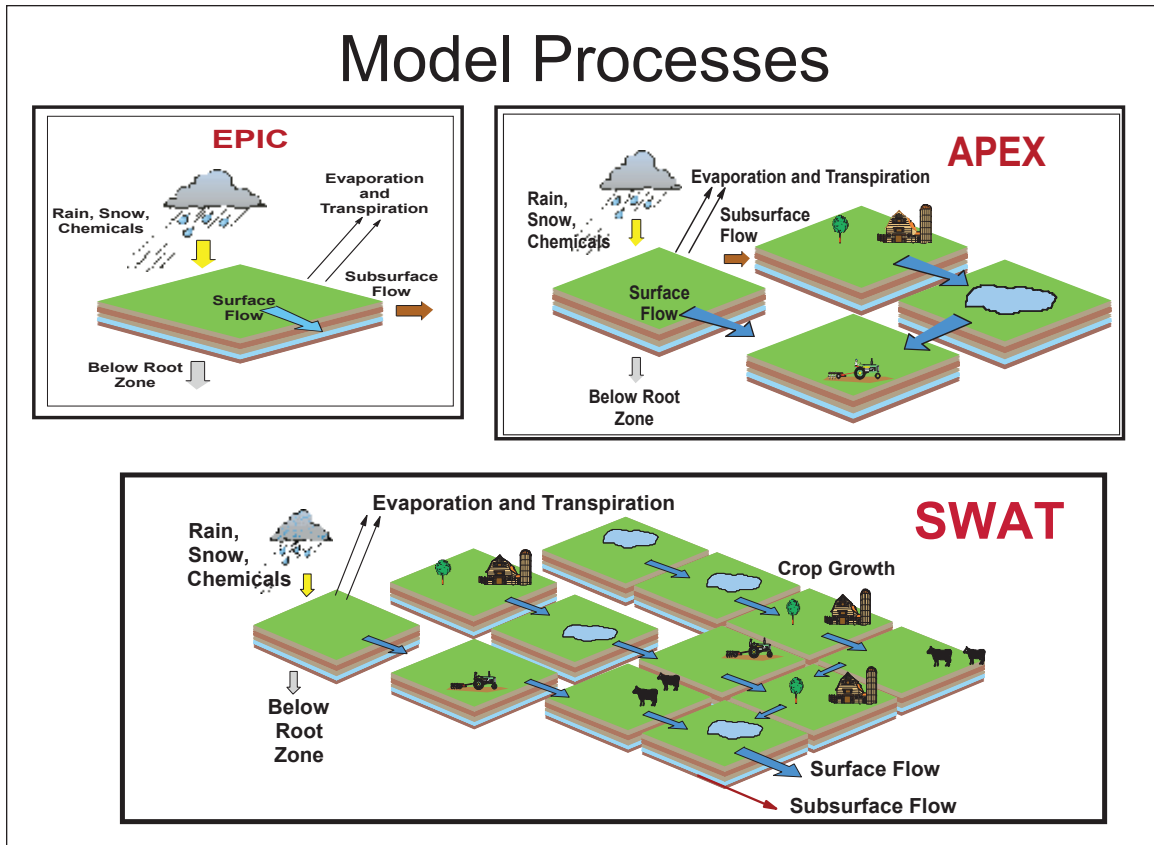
Model Processes

EPIC

Rain, Snow, Chemicals

Evaporation and Transpiration

Subsurface Flow

Surface Flow

Below Root Zone

APEX

Rain, Snow, Chemicals

Evaporation and Transpiration

Subsurface Flow

Surface Flow

Below Root Zone

SWAT

Rain, Snow, Chemicals

Evaporation and Transpiration

Crop Growth

Below Root Zone

Surface Flow

Subsurface Flow